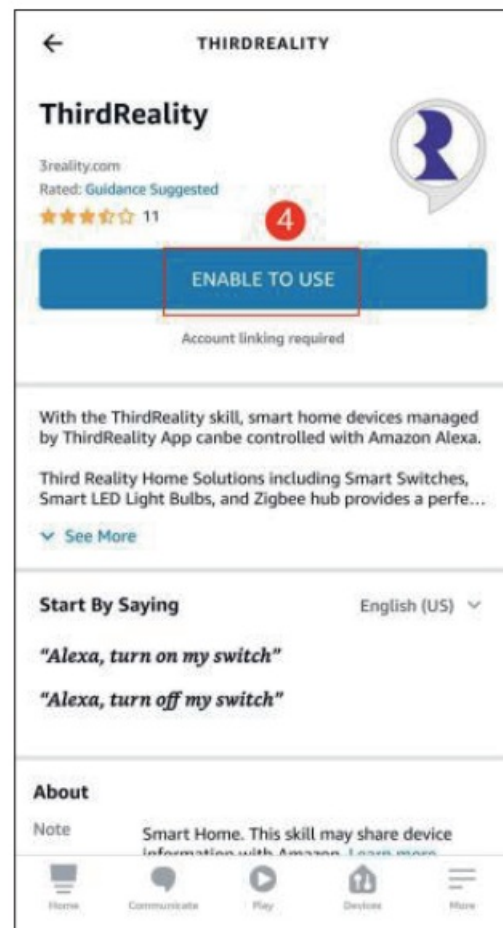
←
THIRDREALITY

ThirdReality

3reality.com
Rated: Guidance Suggested
★★★☆☆ 11

4

ENABLE TO USE

Account linking required

With the ThirdReality skill, smart home devices managed by ThirdReality App canbe controlled with Amazon Alexa.

Third Reality Home Solutions including Smart Switches, Smart LED Light Bulbs, and Zigbee hub provides a perfe...

See More

Start By Saying
English (US)

"Alexa, turn on my switch"

"Alexa, turn off my switch"

About

Note
Smart Home. This skill may share device information with Amazon. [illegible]

Home Communicate Play Devices More